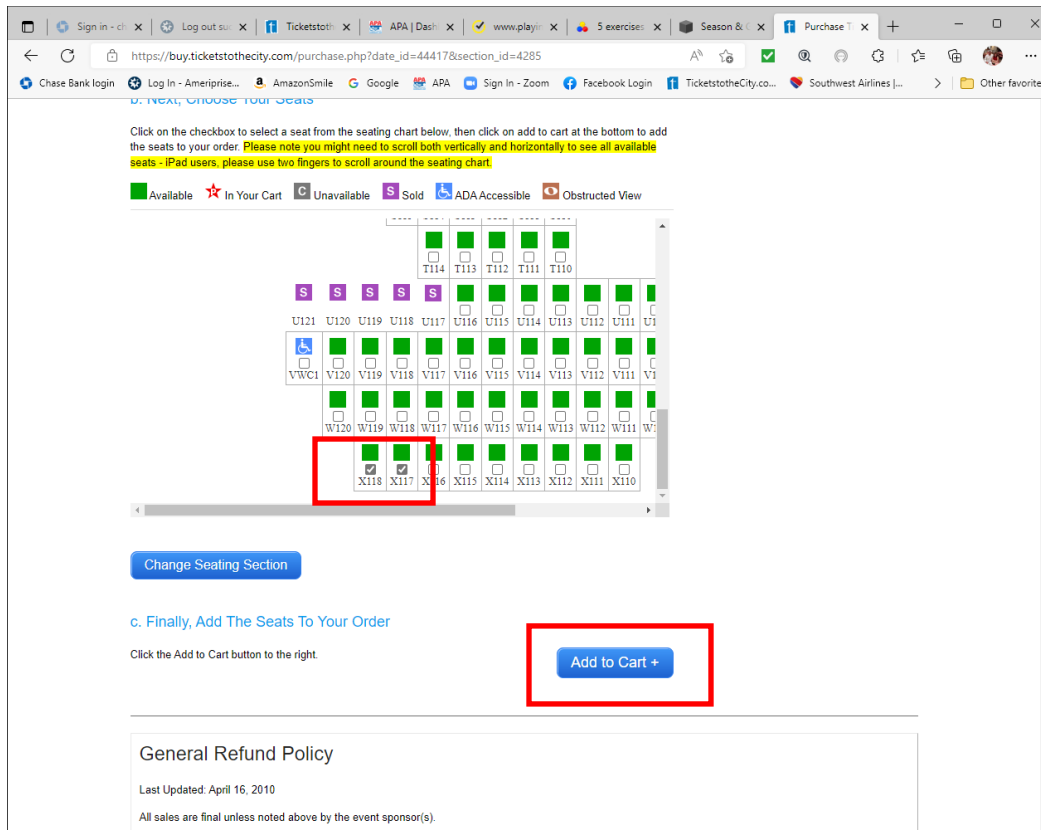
Sign in - ch | Log out suc | Ticketstoth | APA | Dash | www.playin | 5 exercises | Season & | Purchase T

https://buy.ticketstothecity.com/purchase.php?date_id=44417&section_id=4285

Chase Bank login | Log In - Ameriprise... | AmazonSmile | Google | APA | Sign In - Zoom | Facebook Login | TicketstotheCity.co... | Southwest Airlines |... | Other favorite

b. Next, Choose Your Seats

Click on the checkbox to select a seat from the seating chart below, then click on add to cart at the bottom to add the seats to your order. Please note you might need to scroll both vertically and horizontally to see all available seats - iPad users, please use two fingers to scroll around the seating chart.

Available In Your Cart C Unavailable S Sold ADA Accessible Obstructed View

T114 T113 T112 T111 T110

S S S S S
U121 U120 U119 U118 U117 U116 U115 U114 U113 U112 U111 U1

VWC1 V120 V119 V118 V117 V116 V115 V114 V113 V112 V111 V1

W120 W119 W118 W117 W116 W115 W114 W113 W112 W111 W1

X118 X117 X116 X115 X114 X113 X112 X111 X110

Change Seating Section

c. Finally, Add The Seats To Your Order

Click the Add to Cart button to the right.

Add to Cart +

General Refund Policy

Last Updated: April 16, 2010

All sales are final unless noted above by the event sponsor(s).